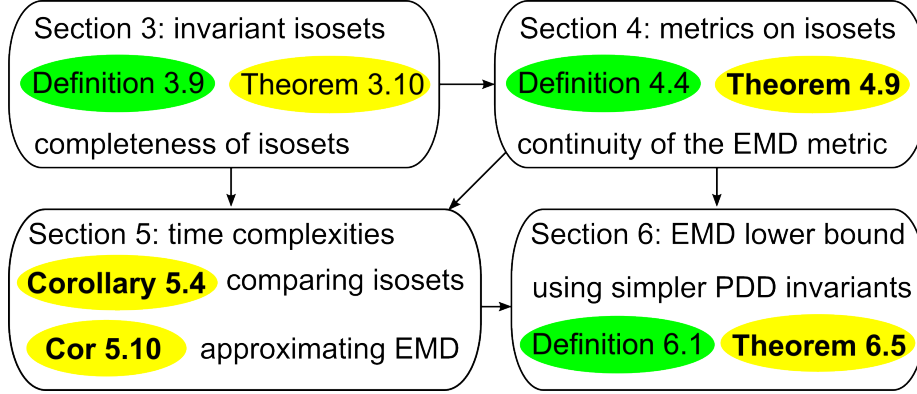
Section 3: invariant isosets

Definition 3.9 Theorem 3.10

completeness of isosets

Section 4: metrics on isosets

Definition 4.4 **Theorem 4.9**

continuity of the EMD metric

Section 5: time complexities

**Corollary 5.4** comparing isosets

**Cor 5.10** approximating EMD

Section 6: EMD lower bound

using simpler PDD invariants

Definition 6.1 **Theorem 6.5**